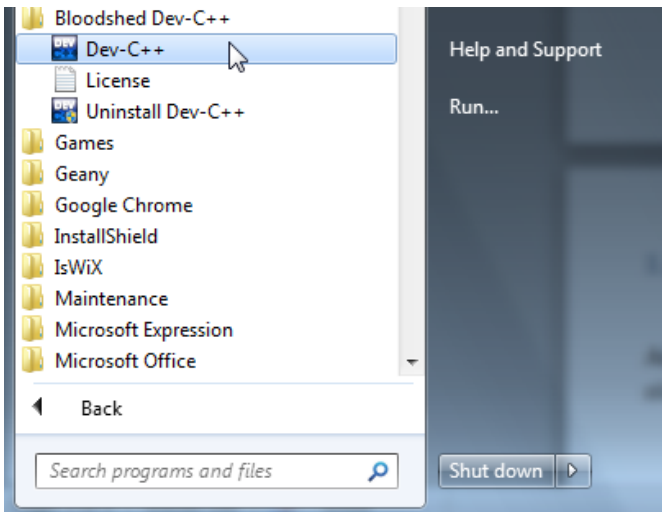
Bloodshed Dev-C++
Dev-C++
License
Uninstall Dev-C++
Games
Geany
Google Chrome
InstallShield
IsWiX
Maintenance
Microsoft Expression
Microsoft Office
Back
Search programs and files
Help and Support
Run...
Shut down